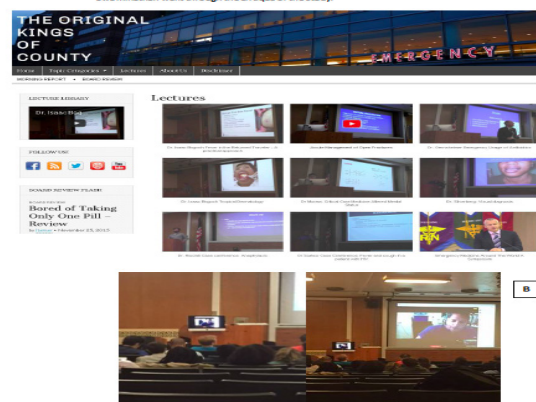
THE ORIGINAL KINGS OF COUNTY

EMERGENCY

Home | Topic Categories | Lectures | About Us | Brick Issue

MORNING REPORT | BOARD REVIEW

LECTURE LIBRARY

Dr. Isaac Bist

FOLLOW US!

BOARD REVIEW PEARL

Bored of Taking Only One Pill – Review

by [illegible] • November 23, 2013

Lectures

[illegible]

Acute Management of Open Fractures

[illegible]

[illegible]

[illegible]

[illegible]

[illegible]

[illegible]

Emergency Medicine Around The World In Turkey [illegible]

B